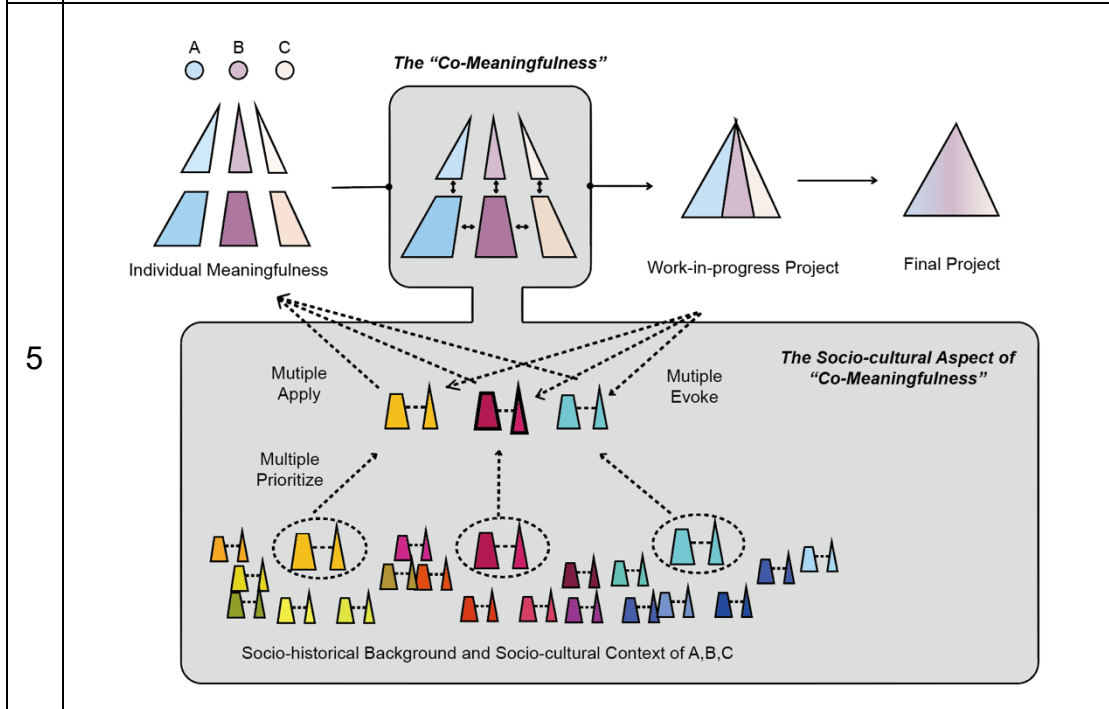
5

A B C

The "Co-Meaningfulness"

Individual Meaningfulness

Work-in-progress Project

Final Project

The Socio-cultural Aspect of "Co-Meaningfulness"

Mutiple Apply

Mutiple Evoke

Multiple Prioritize

Socio-historical Background and Socio-cultural Context of A,B,C